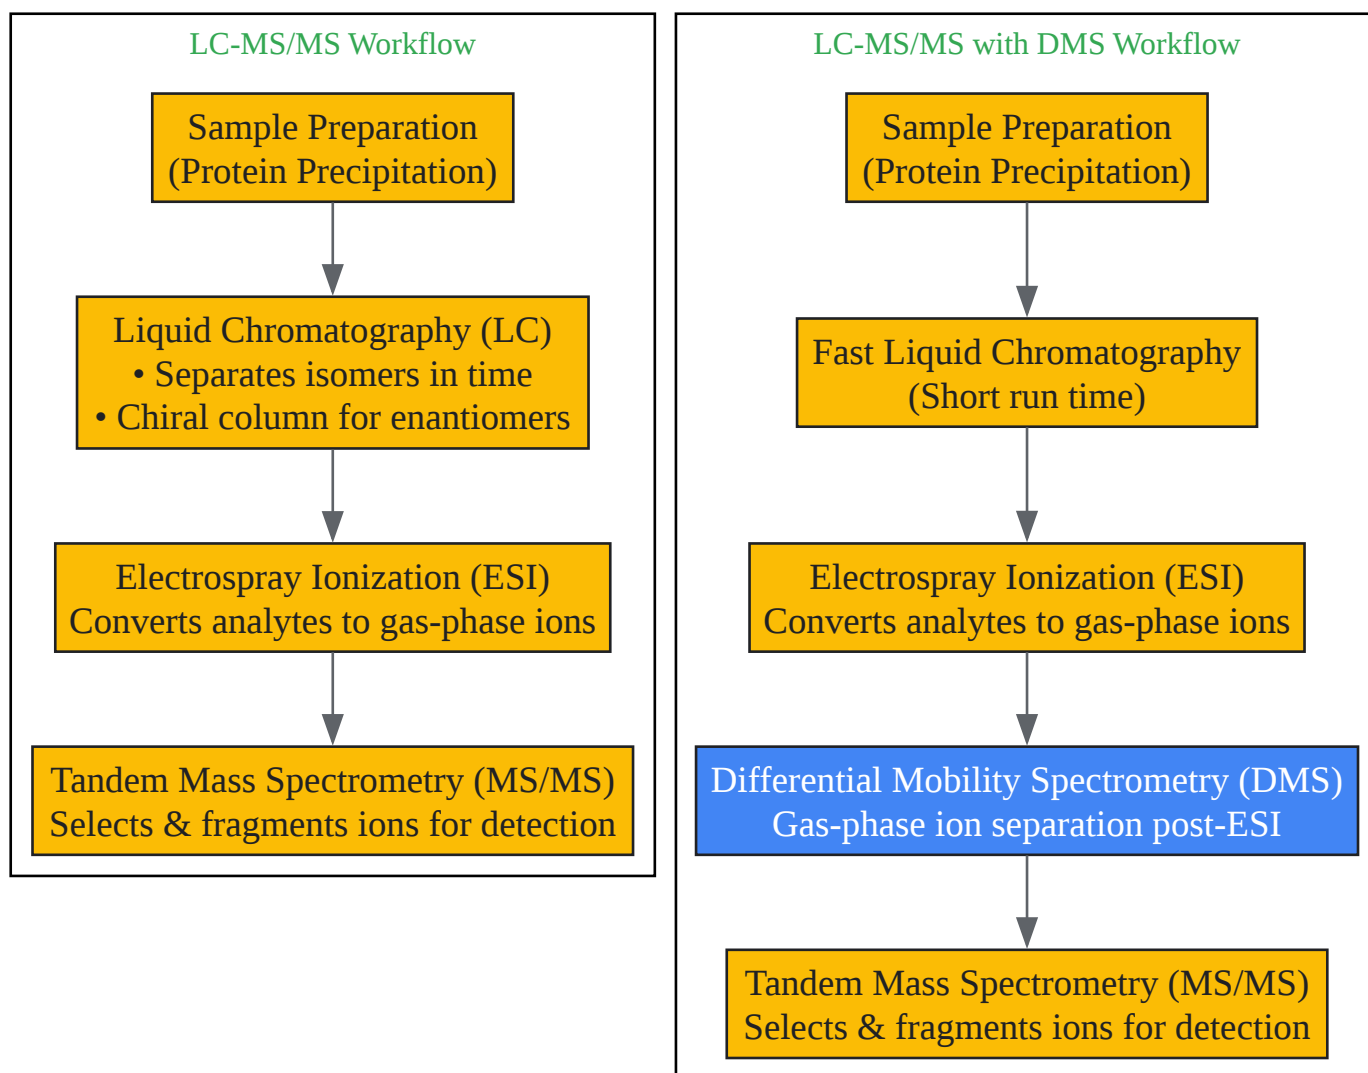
LC-MS/MS Workflow

Sample Preparation
(Protein Precipitation)

Liquid Chromatography (LC)
• Separates isomers in time
• Chiral column for enantiomers

Electrospray Ionization (ESI)
Converts analytes to gas-phase ions

Tandem Mass Spectrometry (MS/MS)
Selects & fragments ions for detection

LC-MS/MS with DMS Workflow

Sample Preparation
(Protein Precipitation)

Fast Liquid Chromatography
(Short run time)

Electrospray Ionization (ESI)
Converts analytes to gas-phase ions

Differential Mobility Spectrometry (DMS)
Gas-phase ion separation post-ESI

Tandem Mass Spectrometry (MS/MS)
Selects & fragments ions for detection